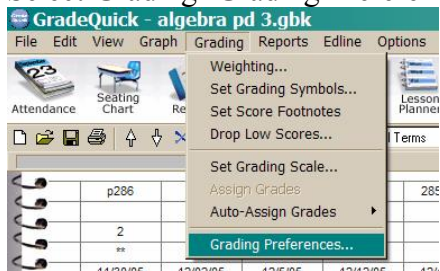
GradeQuick - algebra pd 3.gbk
File Edit View Graph Grading Reports Edline Options
23
Attendance
Seating Chart
Re
Lesson Planner
Weighting...
Set Grading Symbols...
Set Score Footnotes
Drop Low Scores...
Set Grading Scale...
Assign Grades
Auto-Assign Grades
Grading Preferences...
l Terms
p286
285
2
**
11/30/05
12/02/05
12/5/05
12/12/05
12/